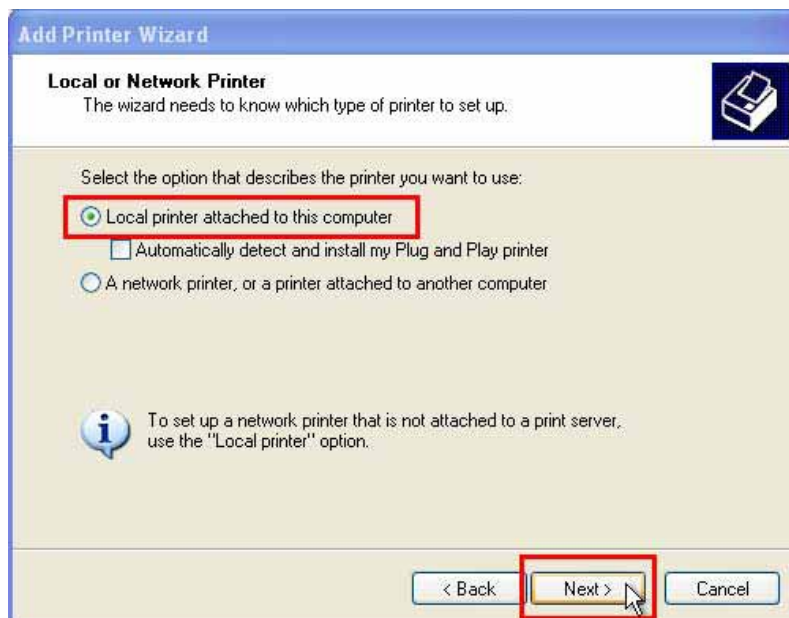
Add Printer Wizard

Local or Network Printer
The wizard needs to know which type of printer to set up.

Select the option that describes the printer you want to use:

Local printer attached to this computer

Automatically detect and install my Plug and Play printer

A network printer, or a printer attached to another computer

To set up a network printer that is not attached to a print server, use the "Local printer" option.

< Back

Next >

Cancel